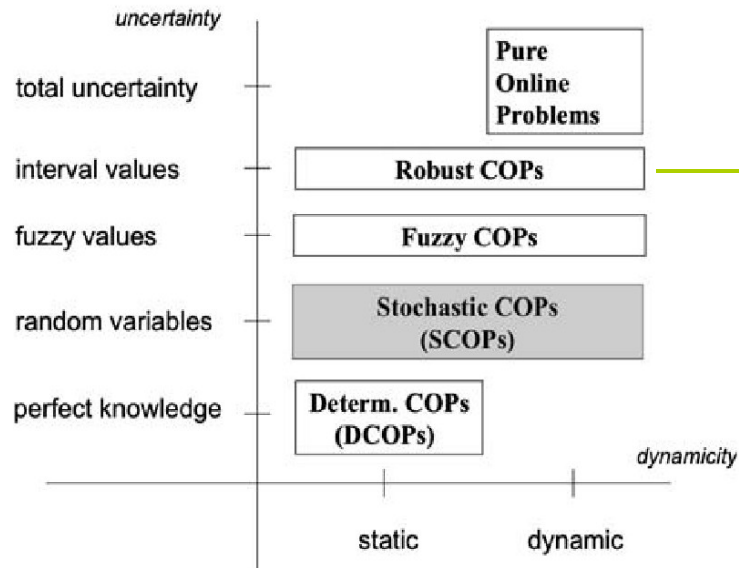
uncertainty

total uncertainty

Pure Online Problems

interval values

Robust COPs

fuzzy values

Fuzzy COPs

random variables

Stochastic COPs (SCOPs)

perfect knowledge

Determ. COPs (DCOPs)

dynamicity

static

dynamic